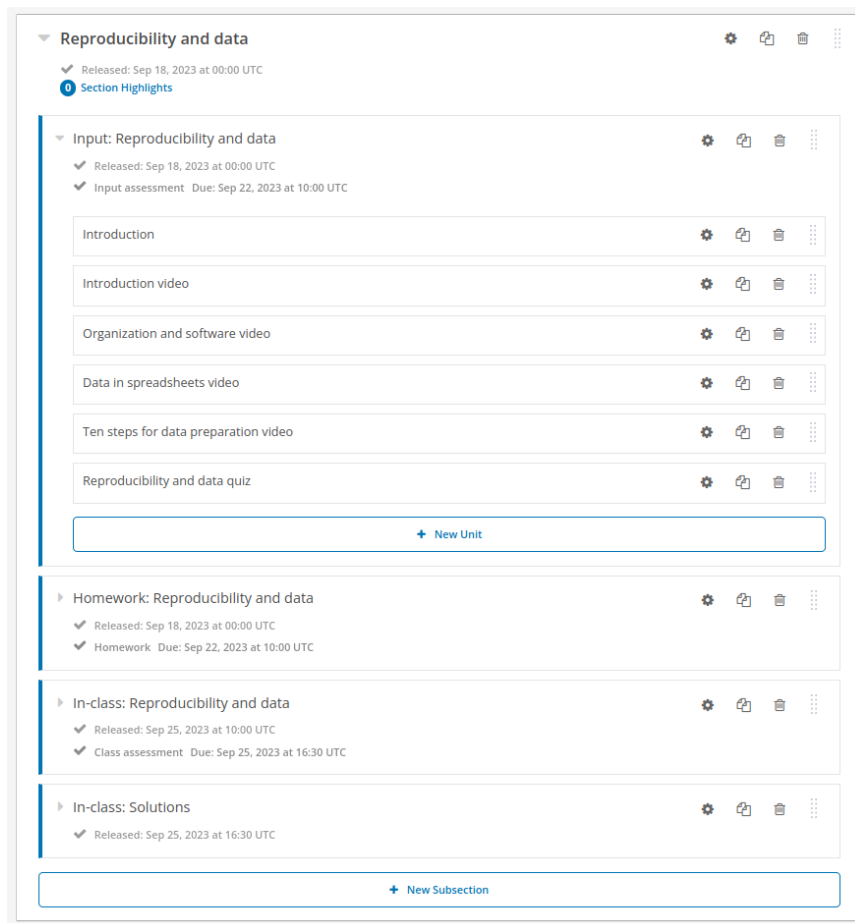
Reproducibility and data

Released: Sep 18, 2023 at 00:00 UTC

0 Section Highlights

Input: Reproducibility and data

Released: Sep 18, 2023 at 00:00 UTC

Input assessment Due: Sep 22, 2023 at 10:00 UTC

Introduction

Introduction video

Organization and software video

Data in spreadsheets video

Ten steps for data preparation video

Reproducibility and data quiz

+ New Unit

Homework: Reproducibility and data

Released: Sep 18, 2023 at 00:00 UTC

Homework Due: Sep 22, 2023 at 10:00 UTC

In-class: Reproducibility and data

Released: Sep 25, 2023 at 10:00 UTC

Class assessment Due: Sep 25, 2023 at 16:30 UTC

In-class: Solutions

Released: Sep 25, 2023 at 16:30 UTC

+ New Subsection